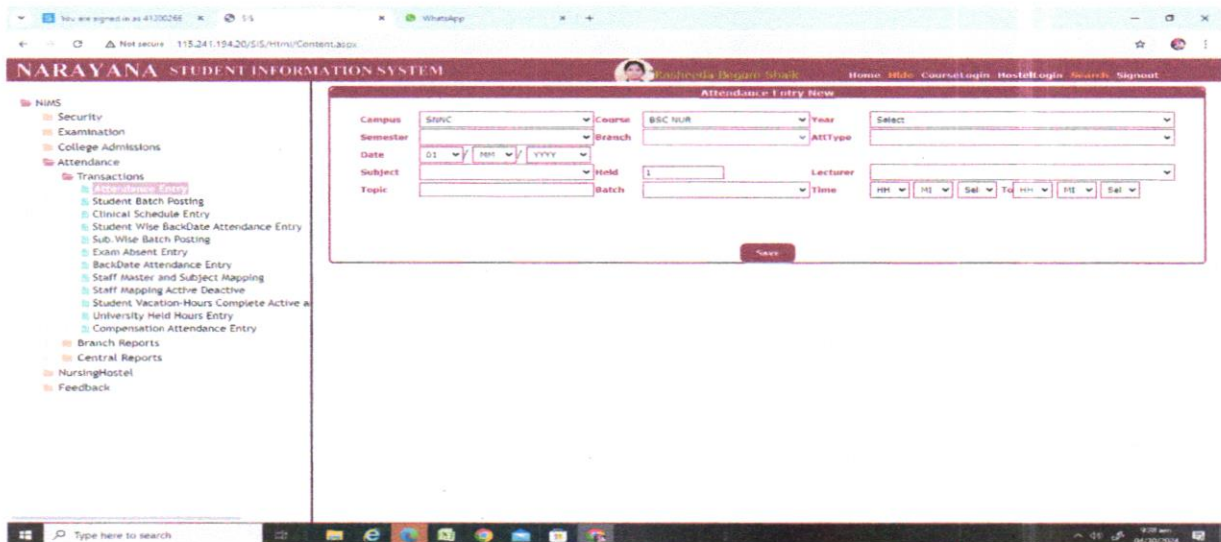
You are signed in as 41200266 × SIS × WhatsApp × +

Not secure 115.241.194.20/SIS/Html/Content.aspx

NARAYANA STUDENT INFORMATION SYSTEM

Rasheeda Begum Shaik

Home Hide CourseLogin HostelLogin Search Signout

NIMS
Security
Examination
College Admissions
Attendance
Transactions
Attendance Entry
Student Batch Posting
Clinical Schedule Entry
Student Wise BackDate Attendance Entry
Sub. Wise Batch Posting
Exam Absent Entry
BackDate Attendance Entry
Staff Master and Subject Mapping
Staff Mapping Active Deactive
Student Vacation-Hours Complete Active a
University Held Hours Entry
Compensation Attendance Entry
Branch Reports
Central Reports
NursingHostel
Feedback

Attendance Entry New

Campus SNNC
Course BSC NUR
Year Select
Semester
Branch
AttType
Date DD / MM / YYYY
Subject
Held 1
Lecturer
Topic
Batch
Time HH MI Sel To HH MI Sel

Save

Type here to search

9:28 am
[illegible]